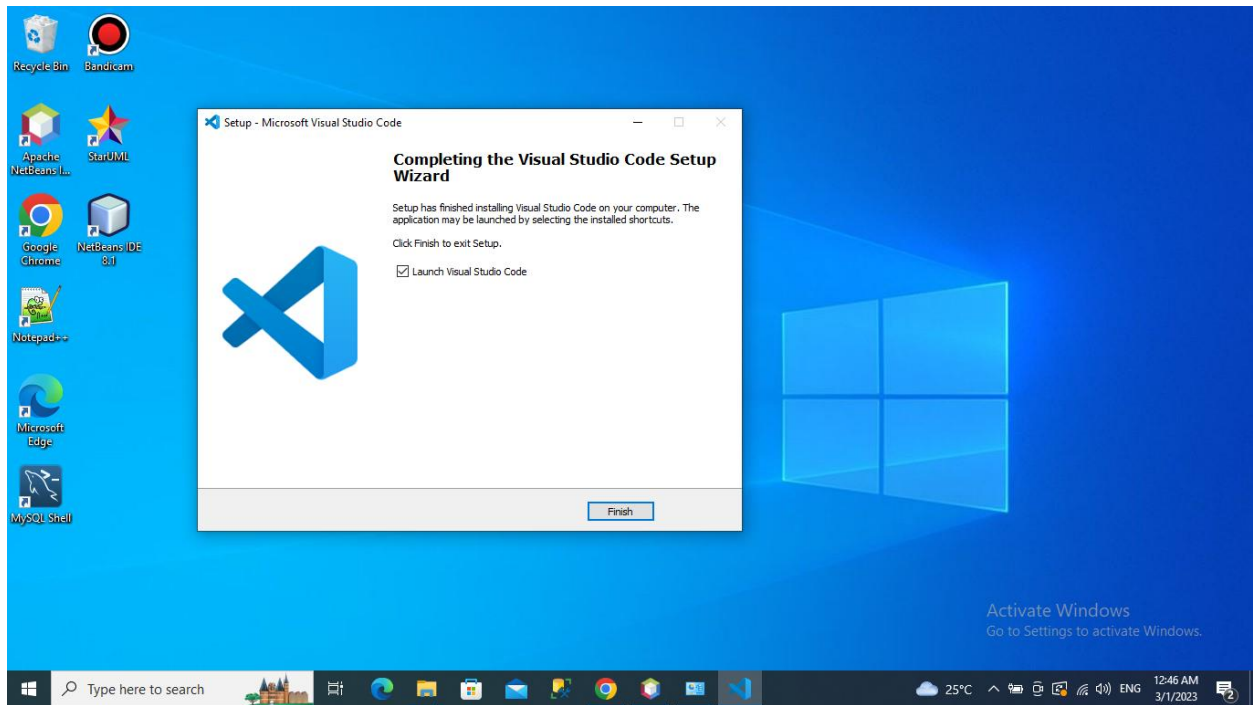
Recycle Bin
Bandicam
Apache NetBeans I...
StarUML
Google Chrome
NetBeans IDE 8.1
Notepad++
Microsoft Edge
MySQL Shell

Setup - Microsoft Visual Studio Code

Completing the Visual Studio Code Setup Wizard

Setup has finished installing Visual Studio Code on your computer. The application may be launched by selecting the installed shortcuts.

Click Finish to exit Setup.

☑ Launch Visual Studio Code

Finish

Activate Windows
Go to Settings to activate Windows.

Type here to search
25°C
ENG
12:46 AM
3/1/2023
2